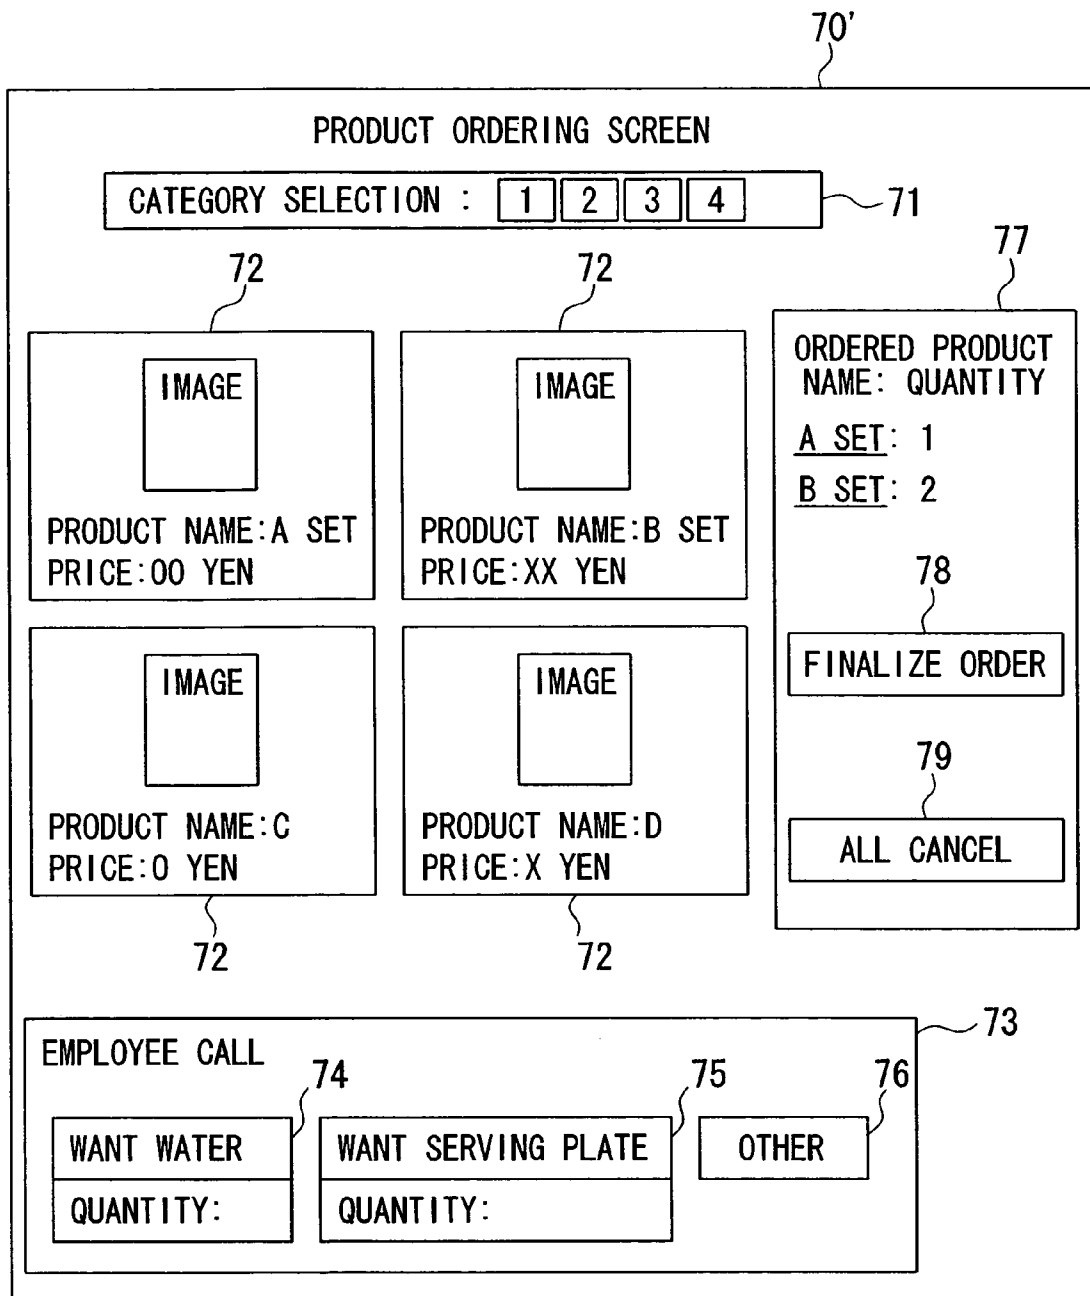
70'

PRODUCT ORDERING SCREEN

CATEGORY SELECTION : 1 2 3 4

71

72

72

77

IMAGE

PRODUCT NAME:A SET
PRICE:OO YEN

IMAGE

PRODUCT NAME:B SET
PRICE:XX YEN

ORDERED PRODUCT NAME: QUANTITY

A SET: 1

B SET: 2

78

FINALIZE ORDER

79

ALL CANCEL

IMAGE

PRODUCT NAME:C
PRICE:O YEN

IMAGE

PRODUCT NAME:D
PRICE:X YEN

72

72

73

EMPLOYEE CALL

74

75

76

WANT WATER

QUANTITY:

WANT SERVING PLATE

QUANTITY:

OTHER